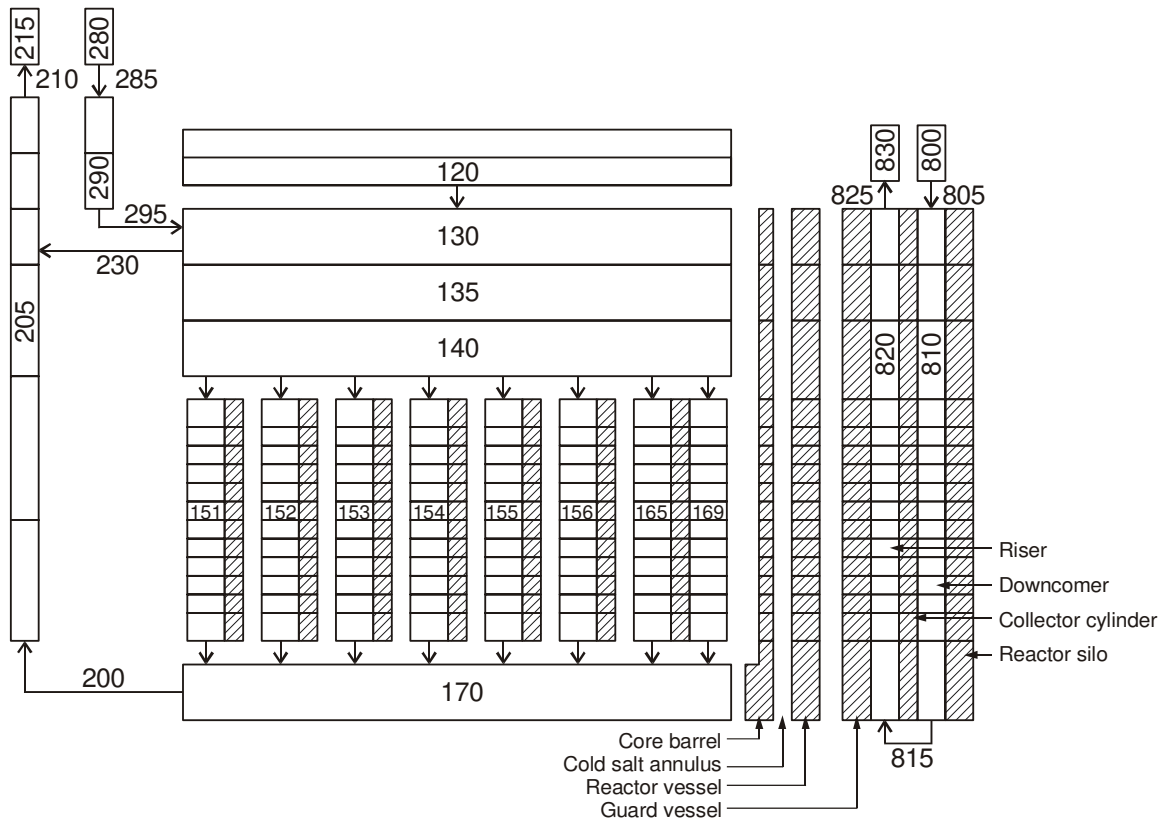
215
280
210
285
290
295
120
130
230
135
205
140
151
152
153
154
155
156
165
169
830
800
825
805
820
810
Riser
Downcomer
Collector cylinder
Reactor silo
200
170
Core barrel
Cold salt annulus
Reactor vessel
Guard vessel
815